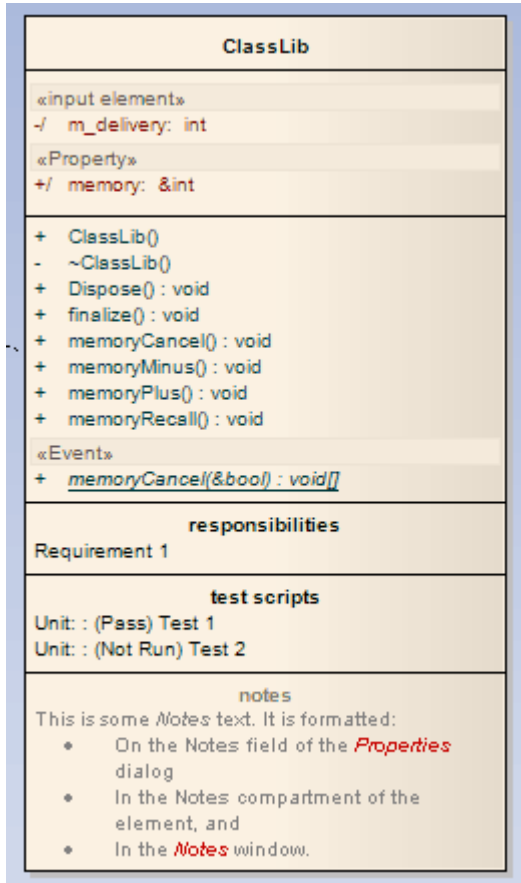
ClassLib

«input element»
-/ m_delivery: int

«Property»
+/ memory: &int

+ ClassLib()
- ~ClassLib()
+ Dispose() : void
+ finalize() : void
+ memoryCancel() : void
+ memoryMinus() : void
+ memoryPlus() : void
+ memoryRecall() : void

«Event»
+ memoryCancel(&bool) : void[]

responsibilities
Requirement 1

test scripts
Unit: : (Pass) Test 1
Unit: : (Not Run) Test 2

notes
This is some Notes text. It is formatted:

- On the Notes field of the Properties dialog
- In the Notes compartment of the element, and
- In the Notes window.